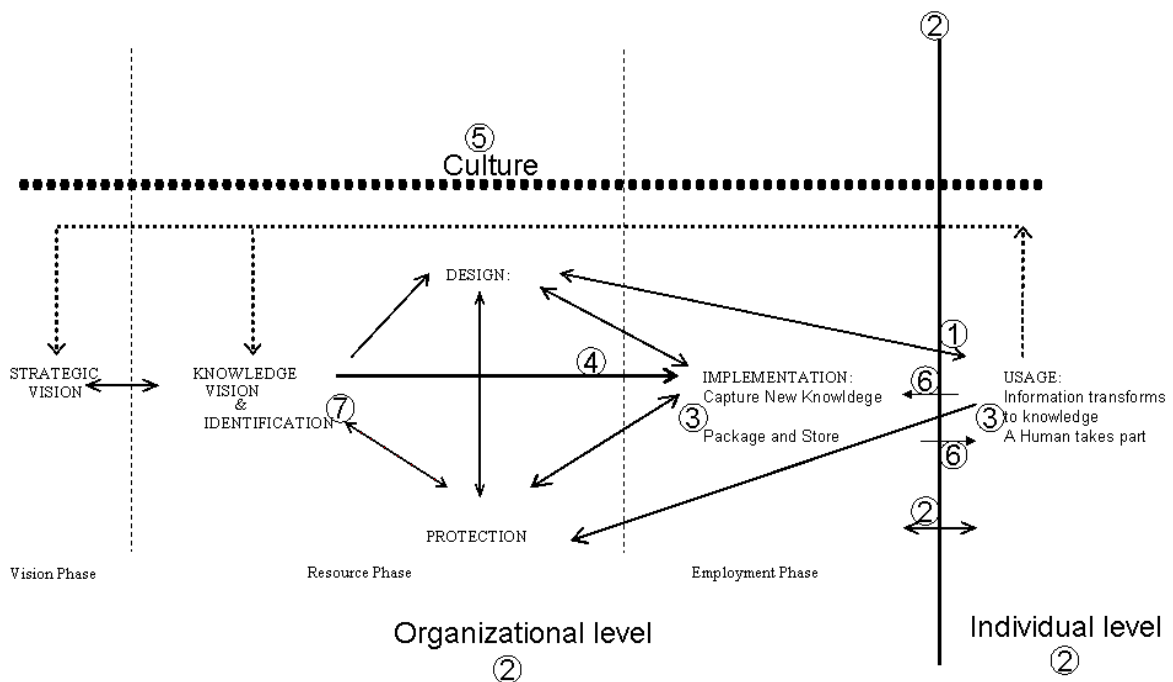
②

⑤
Culture

DESIGN:

①

STRATEGIC VISION

KNOWLEDGE VISION & IDENTIFICATION

④

⑦

IMPLEMENTATION:
Capture New Knowldege

⑥

USAGE:
Information transforms to knowledge
A Human takes part

③

Package and Store

③

⑥

②

PROTECTION

Vision Phase

Resource Phase

Employment Phase

Organizational level
②

Individual level
②